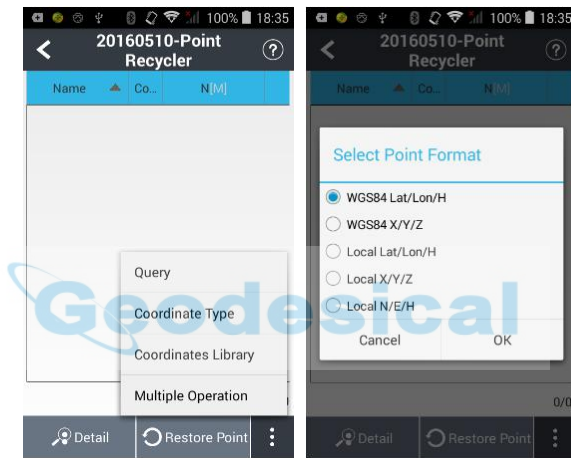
100% 18:35

20160510-Point Recycler

Name | Co... | N[M]

Query

Coordinate Type

Coordinates Library

Multiple Operation

Detail

Restore Point

Geodesical

100% 18:35

20160510-Point Recycler

Name | Co... | N[M]

Select Point Format

WGS84 Lat/Lon/H

WGS84 X/Y/Z

Local Lat/Lon/H

Local X/Y/Z

Local N/E/H

Cancel

OK

0/0

Detail

Restore Point